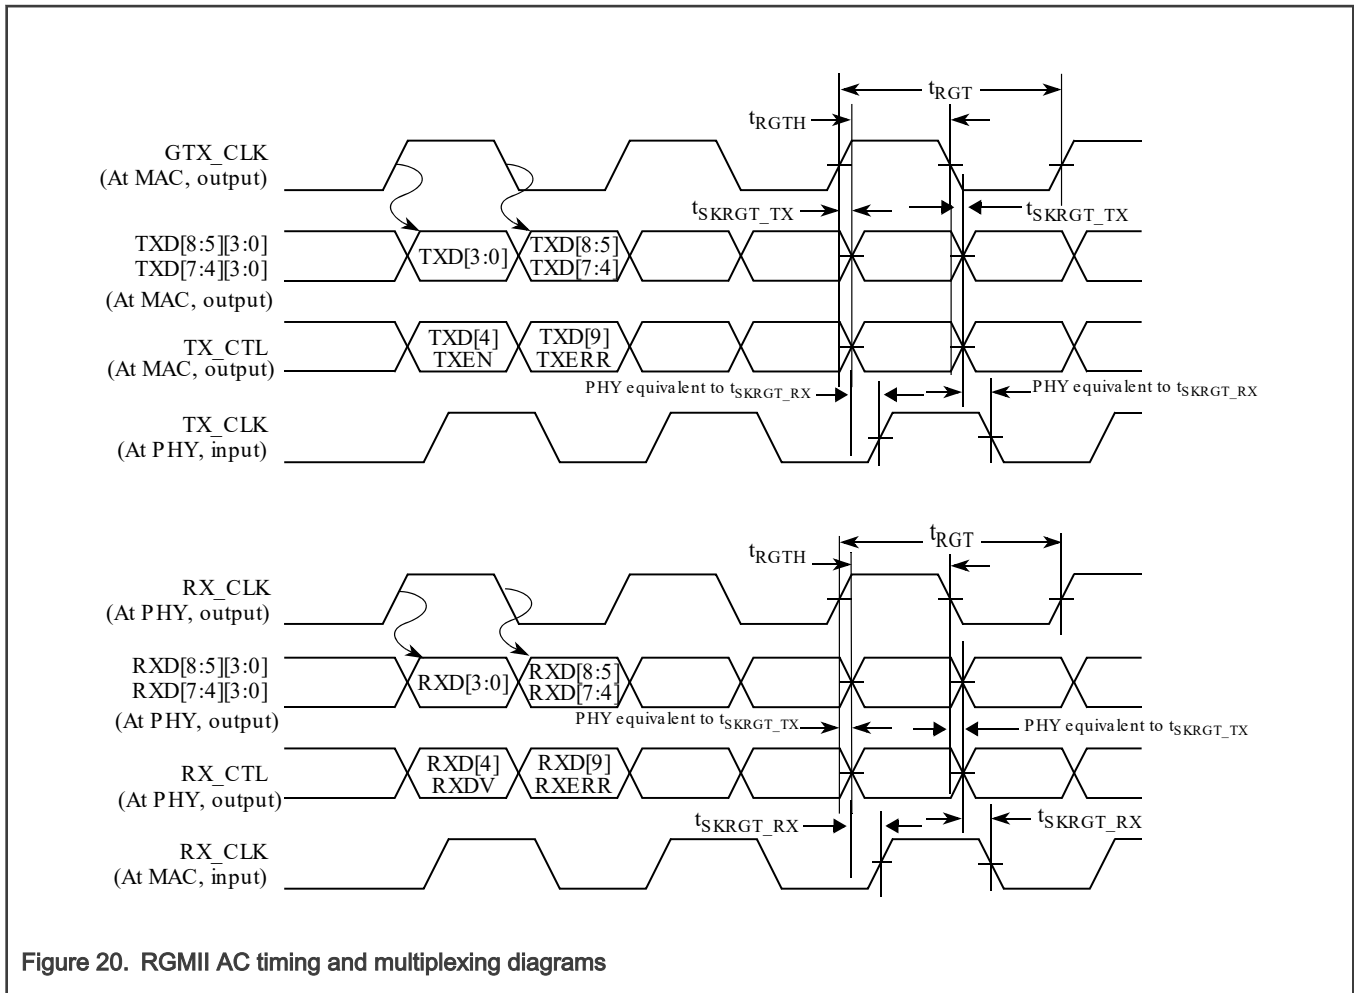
$t_{RGT}$
$t_{RGTH}$

GTX_CLK
(At MAC, output)

$t_{SKRGT\_TX}$
$t_{SKRGT\_TX}$

TXD[8:5][3:0]
TXD[7:4][3:0]
(At MAC, output)

TXD[3:0]
TXD[8:5]
TXD[7:4]

TX_CTL
(At MAC, output)

TXD[4]
TXEN
TXD[9]
TXERR

PHY equivalent to $t_{SKRGT\_RX}$
PHY equivalent to $t_{SKRGT\_RX}$

TX_CLK
(At PHY, input)

$t_{RGT}$
$t_{RGTH}$

RX_CLK
(At PHY, output)

RXD[8:5][3:0]
RXD[7:4][3:0]
(At PHY, output)

RXD[3:0]
RXD[8:5]
RXD[7:4]

PHY equivalent to $t_{SKRGT\_TX}$
PHY equivalent to $t_{SKRGT\_TX}$

RX_CTL
(At PHY, output)

RXD[4]
RXDV
RXD[9]
RXERR

$t_{SKRGT\_RX}$
$t_{SKRGT\_RX}$

RX_CLK
(At MAC, input)

Figure 20. RGMII AC timing and multiplexing diagrams